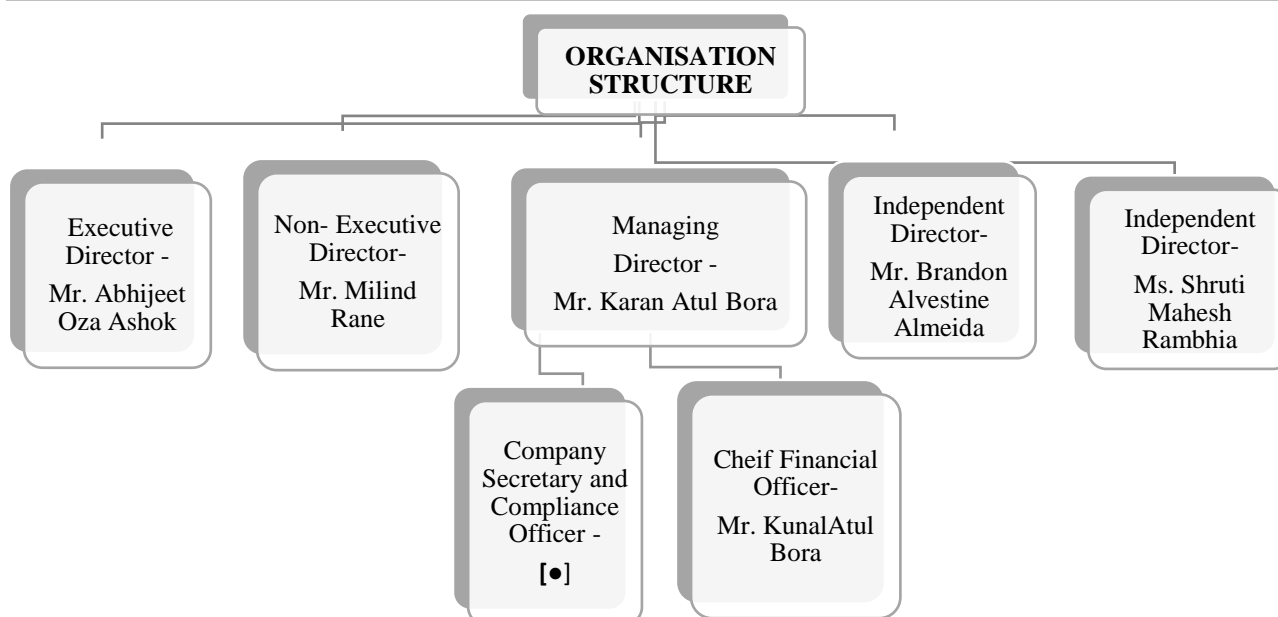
ORGANISATION STRUCTURE

Executive Director -
Mr. Abhijeet Oza Ashok

Non- Executive Director-
Mr. Milind Rane

Managing Director -
Mr. Karan Atul Bora

Independent Director-
Mr. Brandon Alvestine Almeida

Independent Director-
Ms. Shruti Mahesh Rambhia

Company Secretary and Compliance Officer -
[●]

Cheif Financial Officer-
Mr. KunalAtul Bora